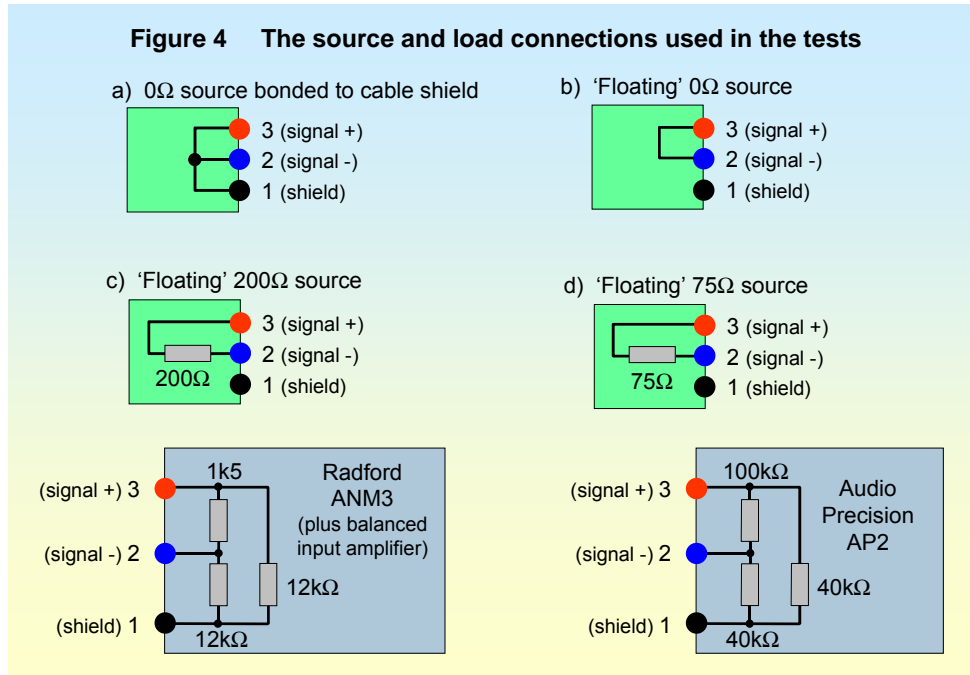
Figure 4 The source and load connections used in the tests

a) 0Ω source bonded to cable shield

3 (signal +)
2 (signal -)
1 (shield)

b) 'Floating' 0Ω source

3 (signal +)
2 (signal -)
1 (shield)

c) 'Floating' 200Ω source

200Ω
3 (signal +)
2 (signal -)
1 (shield)

d) 'Floating' 75Ω source

75Ω
3 (signal +)
2 (signal -)
1 (shield)

(signal +) 3
(signal -) 2
(shield) 1
1k5
12kΩ
12kΩ
Radford ANM3 (plus balanced input amplifier)

(signal +) 3
(signal -) 2
(shield) 1
100kΩ
40kΩ
40kΩ
Audio Precision AP2